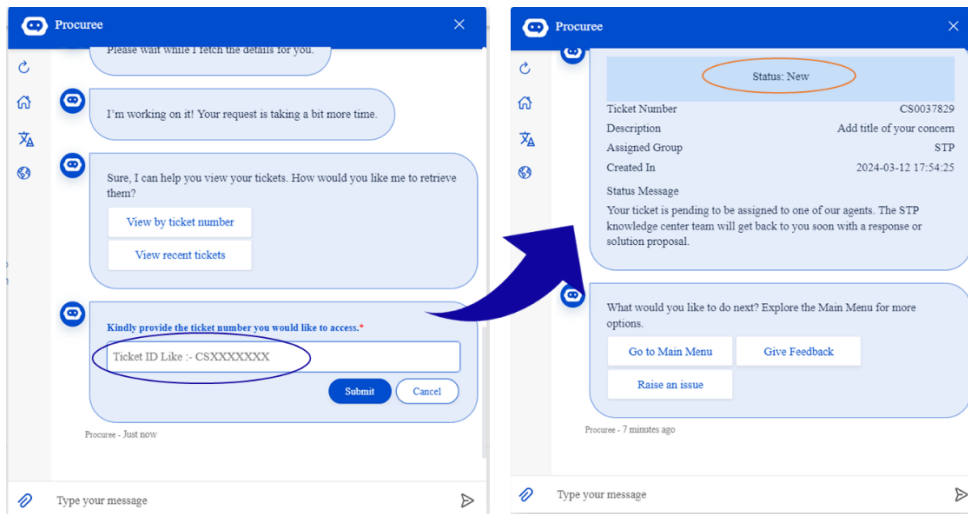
Procuree

Please wait while I fetch the details for you.

I'm working on it! Your request is taking a bit more time.

Sure, I can help you view your tickets. How would you like me to retrieve them?

View by ticket number

View recent tickets

Kindly provide the ticket number you would like to access.*

Ticket ID Like :- CSXXXXXXX

Submit

Cancel

Procuree - Just now

Type your message

Procuree

Status: New

| Ticket Number | CS0037829 |
|---|---|
| Description | Add title of your concern |
| Assigned Group | STP |
| Created In | 2024-03-12 17:54:25 |

Status Message

Your ticket is pending to be assigned to one of our agents. The STP knowledge center team will get back to you soon with a response or solution proposal.

What would you like to do next? Explore the Main Menu for more options.

Go to Main Menu

Give Feedback

Raise an issue

Procuree - 7 minutes ago

Type your message